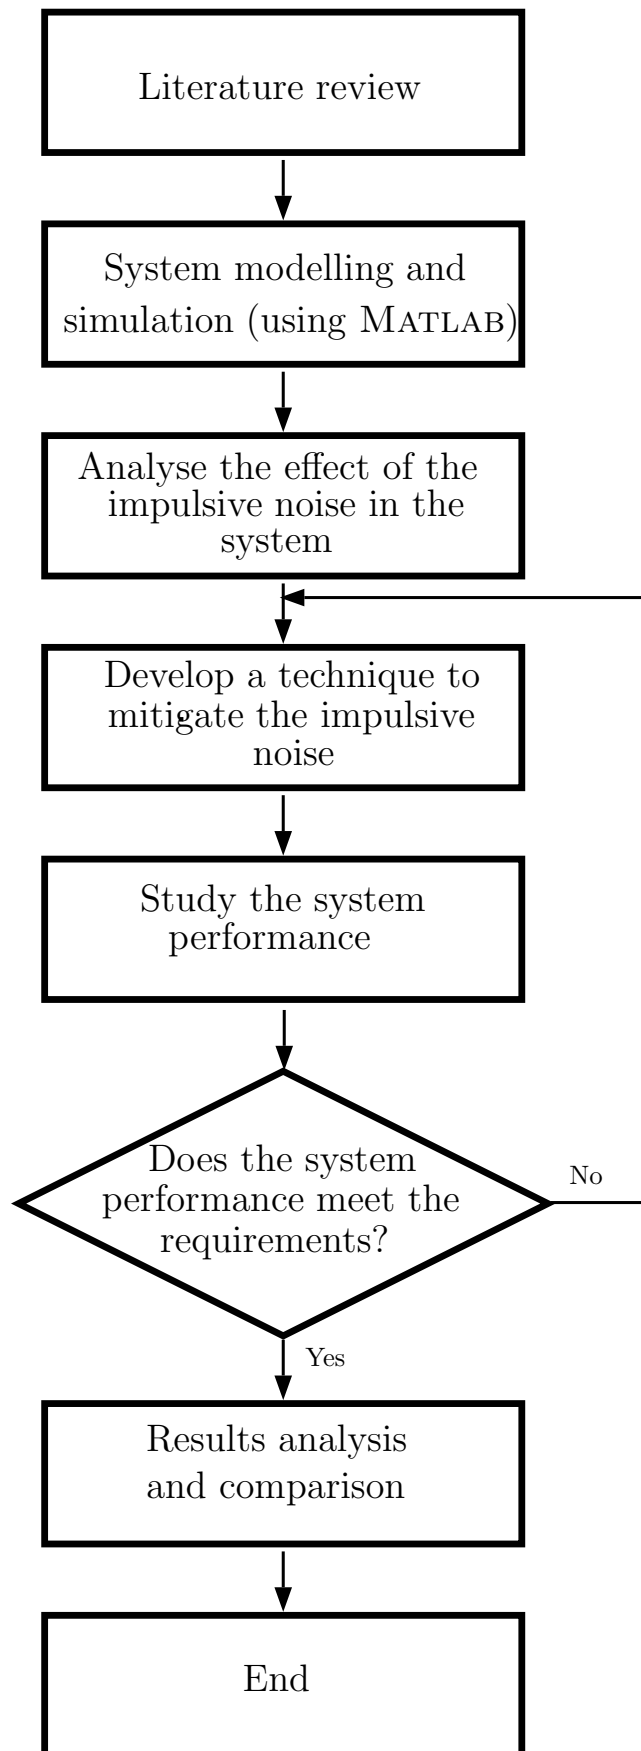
Literature review

System modelling and simulation (using MATLAB)

Analyse the effect of the impulsive noise in the system

Develop a technique to mitigate the impulsive noise

Study the system performance

Does the system performance meet the requirements?

No

Yes

Results analysis and comparison

End